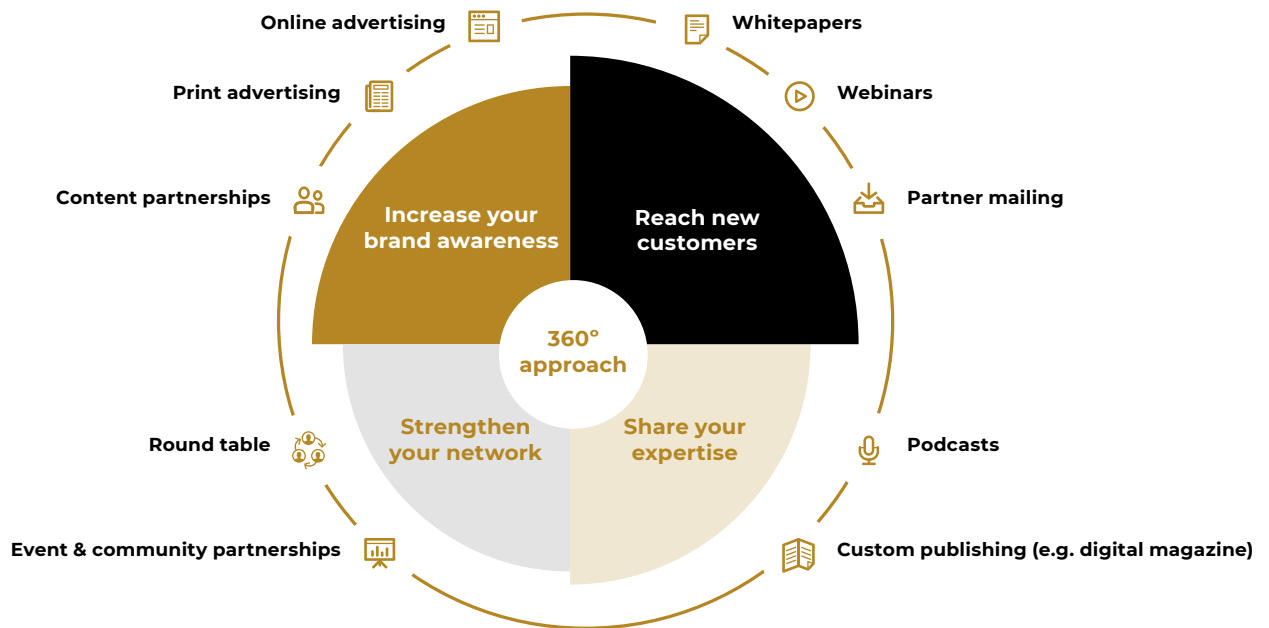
Online advertising

Whitepapers

Print advertising

Webinars

Content partnerships

Partner mailing

Increase your brand awareness

Reach new customers

360° approach

Strengthen your network

Share your expertise

Round table

Podcasts

Event & community partnerships

Custom publishing (e.g. digital magazine)